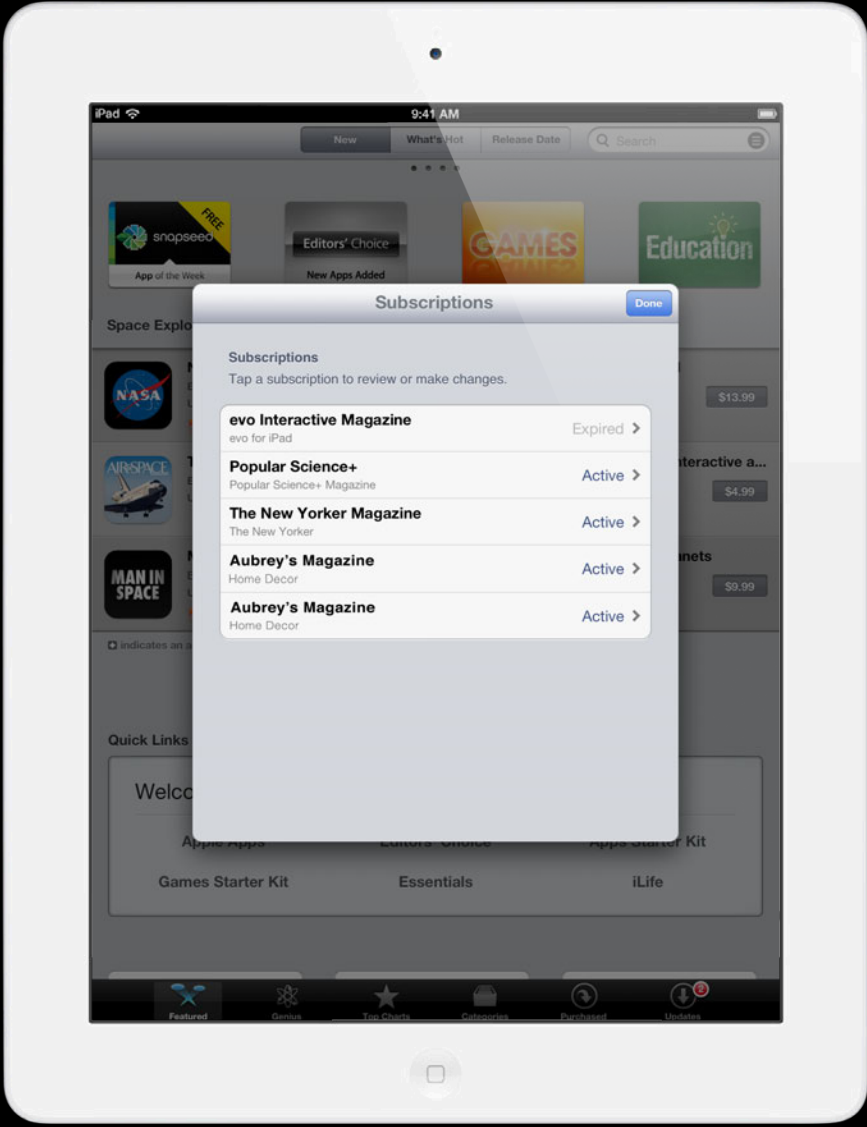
iPad 9:41 AM

New What's Hot Release Date Search

snapseed FREE
App of the Week

Editors' Choice
New Apps Added

GAMES

Education

Space Explo

NASA

AIR&SPACE

MAN IN SPACE

$13.99

nteractive a...

$4.99

nets

$9.99

indicates an a

Subscriptions Done

Subscriptions
Tap a subscription to review or make changes.

| | |
|---|---|
| evo Interactive Magazine<br>evo for iPad | Expired > |
| Popular Science+<br>Popular Science+ Magazine | Active > |
| The New Yorker Magazine<br>The New Yorker | Active > |
| Aubrey's Magazine<br>Home Decor | Active > |
| Aubrey's Magazine<br>Home Decor | Active > |

Quick Links

Welco

Apple Apps Editors' Choice Apps Starter Kit
Games Starter Kit Essentials iLife

Featured Genius Top Charts Categories Purchased Updates 2